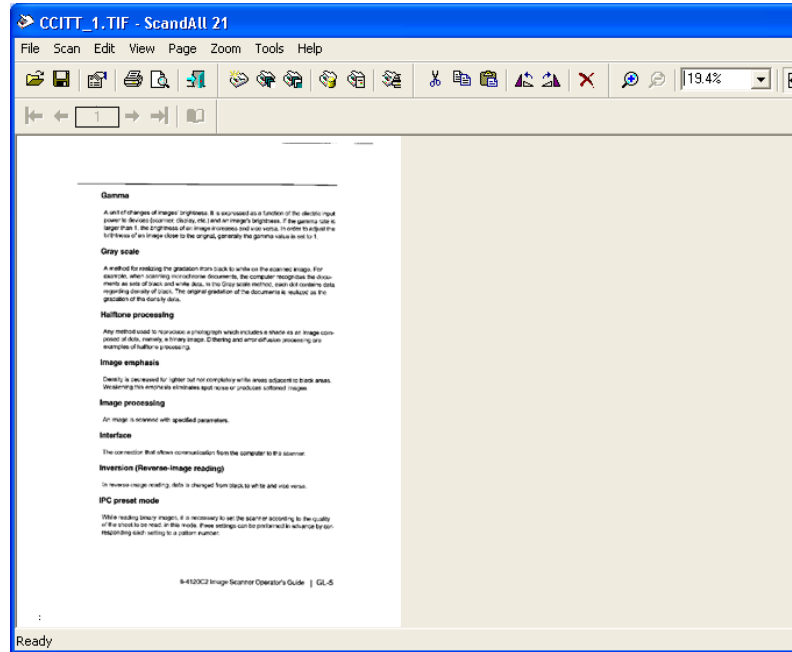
CCITT_1.TIF - ScandAll 21

File Scan Edit View Page Zoom Tools Help

19.4%

1

Gamma

A unit of changes of images' brightness. It is expressed as a function of the electric input power to devices (scanner, display, etc.) and an image's brightness. If the gamma rate is larger than 1, the brightness of an image increases and vice versa. In order to adjust the brightness of an image close to the original, generally the gamma value is set to 1.

Gray scale

A method for realizing the gradation from black to white on the scanned image. For example, when scanning monochrome documents, the computer recognises the documents as sets of black and white dots. In the Gray scale method, each dot contains data regarding density of black. The original gradation of the documents is realized as the gradation of this density data.

Halftone processing

Any method used to reproduce a photograph which includes a shade as an image composed of dots, namely, a binary image. Dithering and error diffusion processing are examples of halftone processing.

Image emphasis

Density is decreased for lighter but not completely white areas adjacent to black areas. Weakening this emphasis eliminates spot noise or produces softened images.

Image processing

An image is scanned with specified parameters.

Interface

The connection that allows communication from the computer to the scanner.

Inversion (Reverse-image reading)

In reverse-image reading, data is changed from black to white and vice versa.

IPC preset mode

While reading binary images, it is necessary to set the scanner according to the quality of the sheet to be read. In this mode, these settings can be preformed in advance by corresponding each setting to a pattern number.

fi-4120C2 Image Scanner Operator's Guide | GL-5

Ready